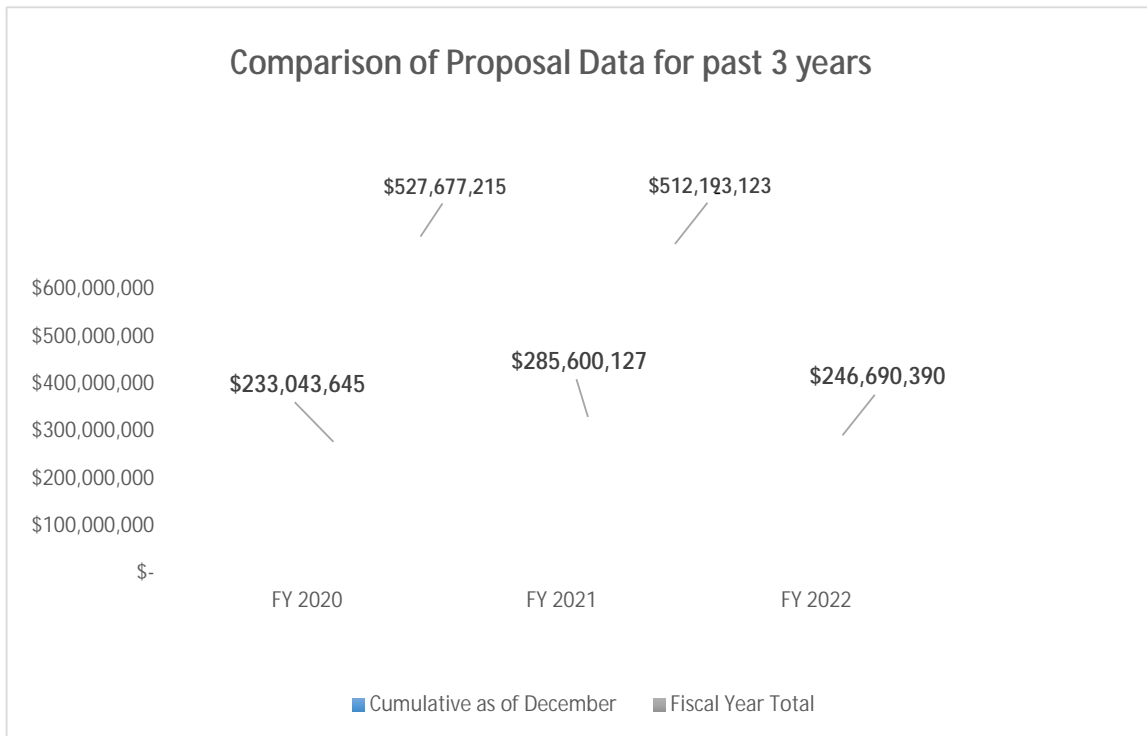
Comparison of Proposal Data for past 3 years

$527,677,215

$512,193,123

$600,000,000
$500,000,000
$400,000,000
$300,000,000
$200,000,000
$100,000,000
$-

$233,043,645

$285,600,127

$246,690,390

FY 2020
FY 2021
FY 2022

Cumulative as of December
Fiscal Year Total